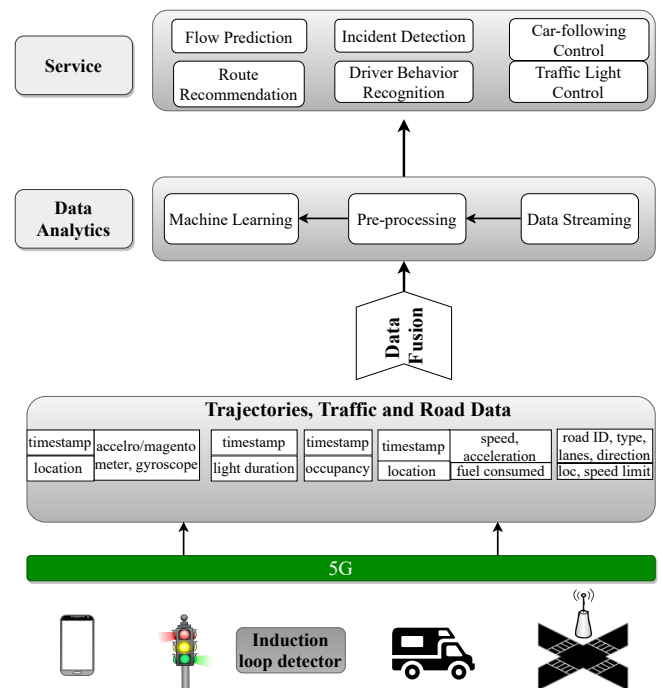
Service

Flow Prediction

Incident Detection

Car-following Control

Route Recommendation

Driver Behavior Recognition

Traffic Light Control

Data Analytics

Machine Learning

Pre-processing

Data Streaming

Data Fusion

Trajectories, Traffic and Road Data

timestamp

location

accelro/magento meter, gyroscope

timestamp

light duration

timestamp

occupancy

timestamp

location

speed, acceleration

fuel consumed

road ID, type, lanes, direction

loc, speed limit

5G

Induction loop detector